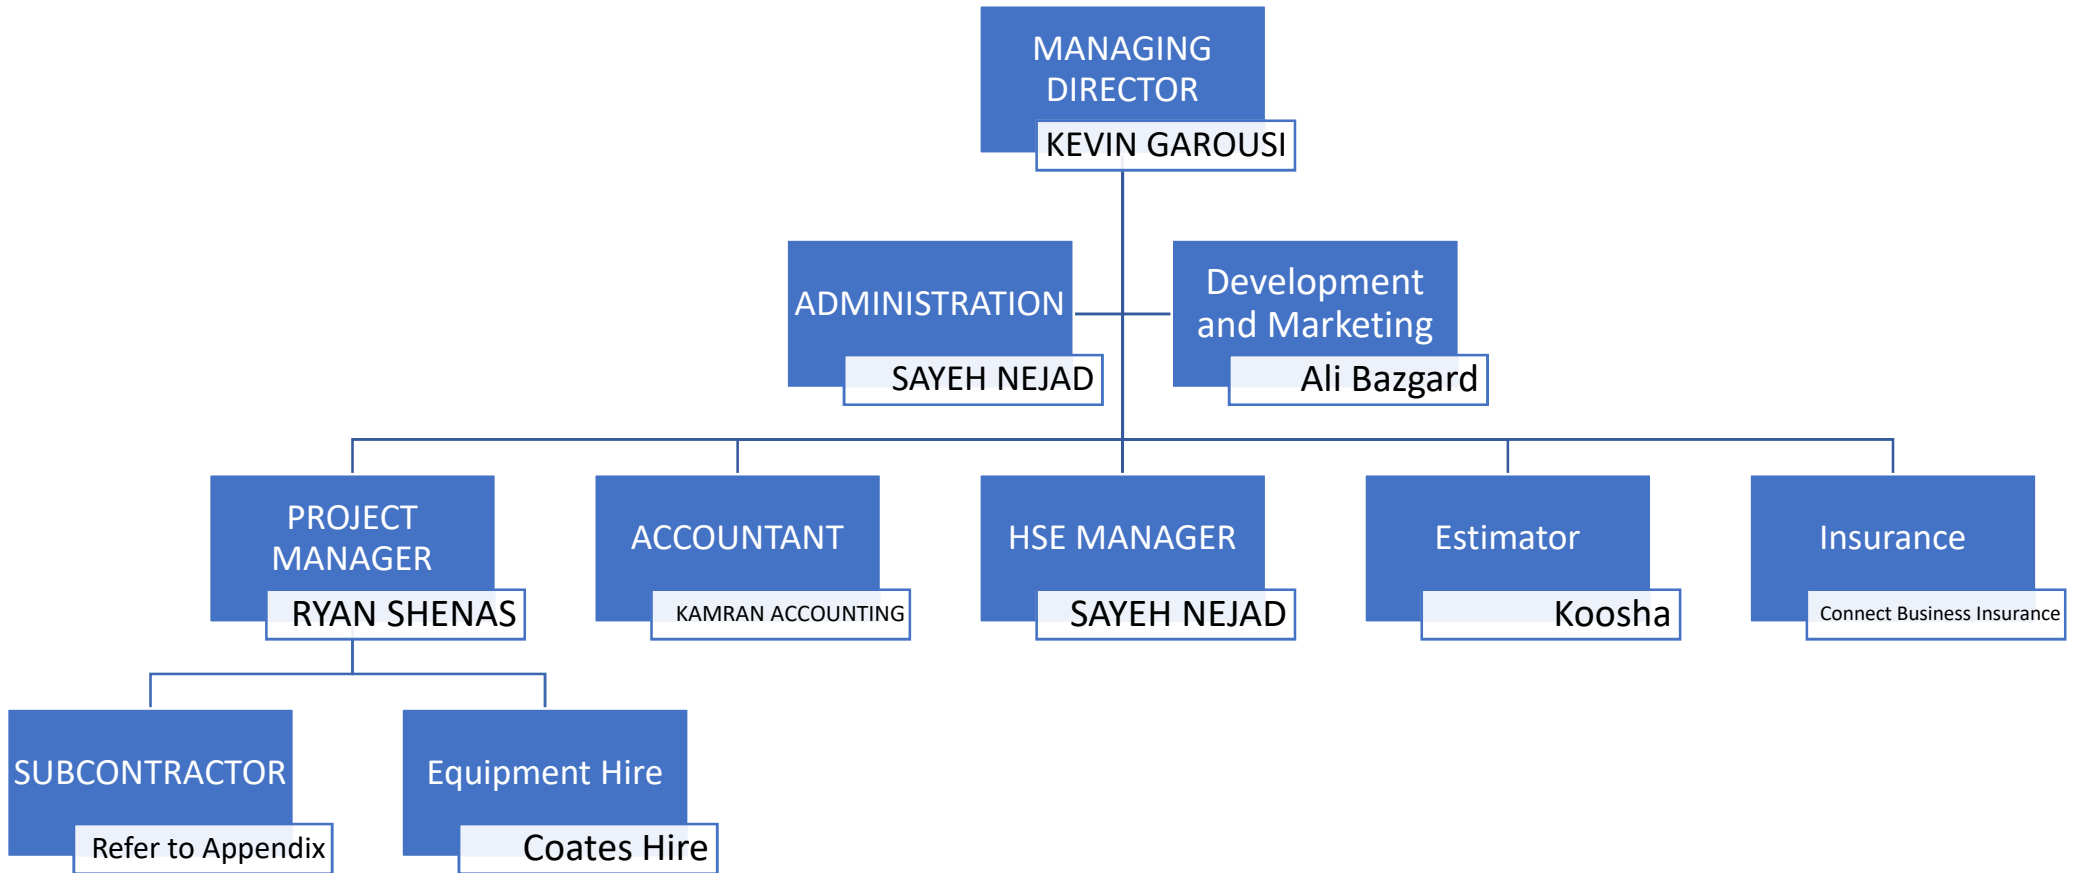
MANAGING DIRECTOR
KEVIN GAROUSI

ADMINISTRATION
SAYEH NEJAD

Development and Marketing
Ali Bazgard

PROJECT MANAGER
RYAN SHENAS

ACCOUNTANT
KAMRAN ACCOUNTING

HSE MANAGER
SAYEH NEJAD

Estimator
Koosha

Insurance
Connect Business Insurance

SUBCONTRACTOR
Refer to Appendix

Equipment Hire
Coates Hire